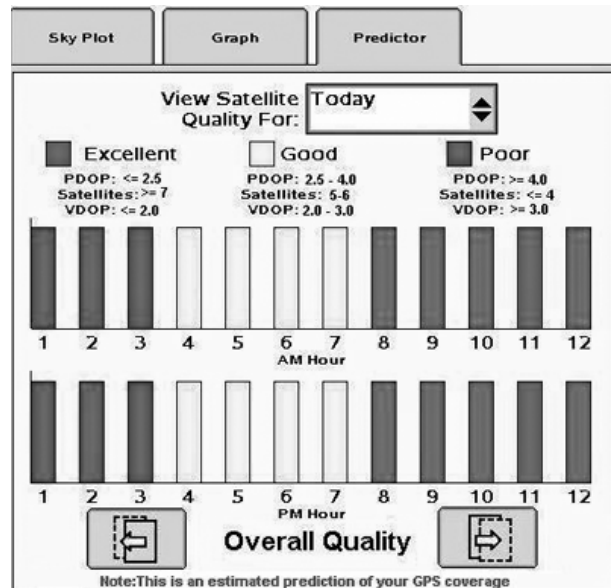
Sky Plot | Graph | Predictor

View Satellite Quality For: Today

Excellent
PDOP: <= 2.5
Satellites: >= 7
VDOP: <= 2.0

Good
PDOP: 2.5 - 4.0
Satellites: 5-6
VDOP: 2.0 - 3.0

Poor
PDOP: >= 4.0
Satellites: <= 4
VDOP: >= 3.0

1 2 3 4 5 6 7 8 9 10 11 12
AM Hour

1 2 3 4 5 6 7 8 9 10 11 12
PM Hour

Overall Quality

Note:This is an estimated prediction of your GPS coverage